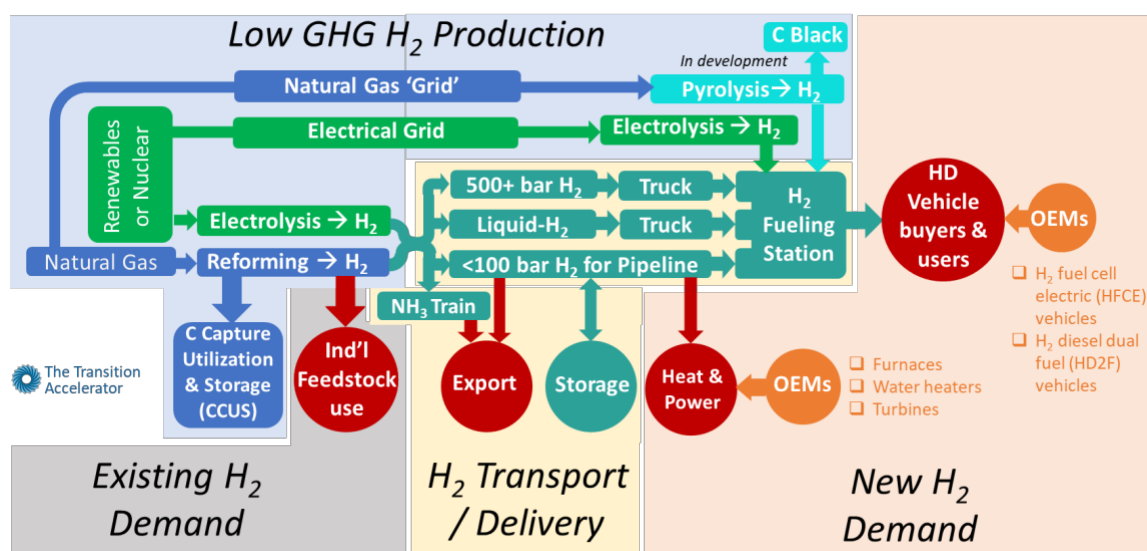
Low GHG $H_2$ Production

C Black

In development

Natural Gas 'Grid'

Pyrolysis→ $H_2$

Renewables or Nuclear

Electrical Grid

Electrolysis → $H_2$

500+ bar $H_2$

Truck

Liquid-$H_2$

Truck

$H_2$ Fueling Station

HD Vehicle buyers & users

OEMs

Electrolysis → $H_2$

Natural Gas

Reforming → $H_2$

<100 bar $H_2$ for Pipeline

❑ $H_2$ fuel cell electric (HFCE) vehicles

❑ $H_2$ diesel dual fuel (HD2F) vehicles

$NH_3$ Train

The Transition Accelerator

C Capture Utilization & Storage (CCUS)

Ind'l Feedstock use

Export

Storage

Heat & Power

OEMs

❑ Furnaces

❑ Water heaters

❑ Turbines

Existing $H_2$ Demand

$H_2$ Transport / Delivery

New $H_2$ Demand